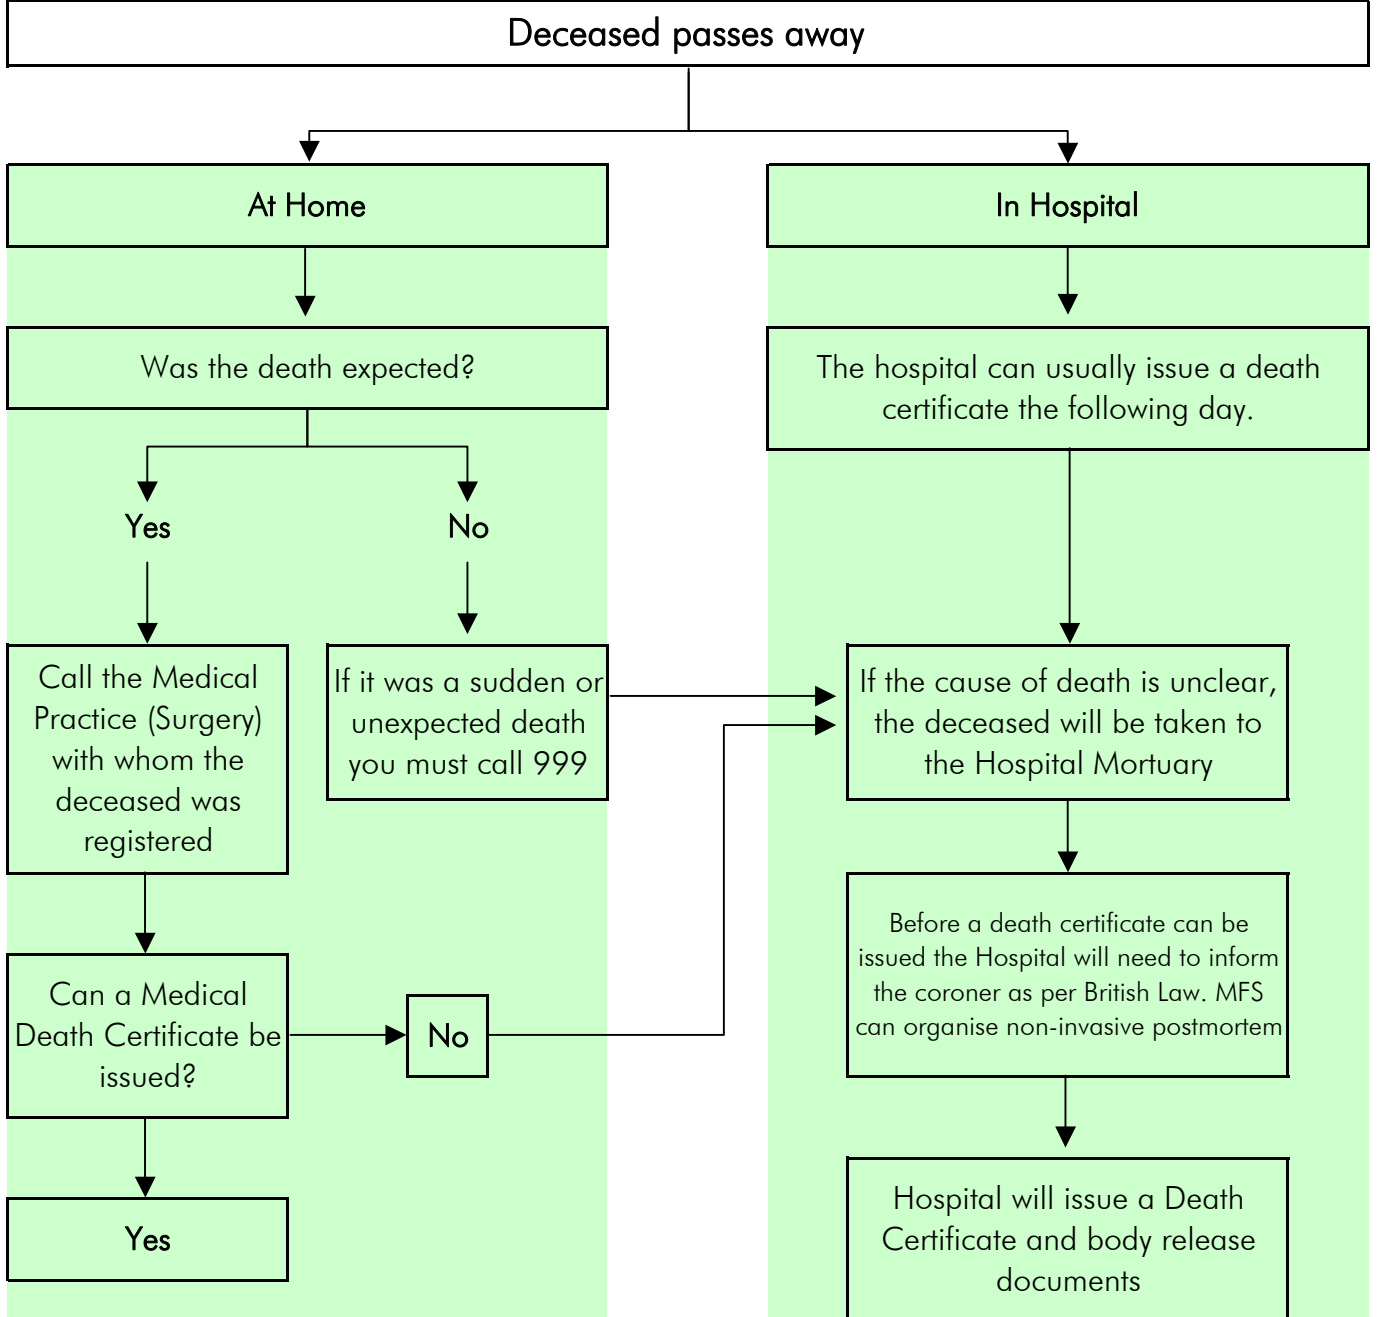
Deceased passes away

At Home

Was the death expected?

Yes

No

Call the Medical Practice (Surgery) with whom the deceased was registered

If it was a sudden or unexpected death you must call 999

Can a Medical Death Certificate be issued?

No

Yes

In Hospital

The hospital can usually issue a death certificate the following day.

If the cause of death is unclear, the deceased will be taken to the Hospital Mortuary

Before a death certificate can be issued the Hospital will need to inform the coroner as per British Law. MFS can organise non-invasive postmortem

Hospital will issue a Death Certificate and body release documents